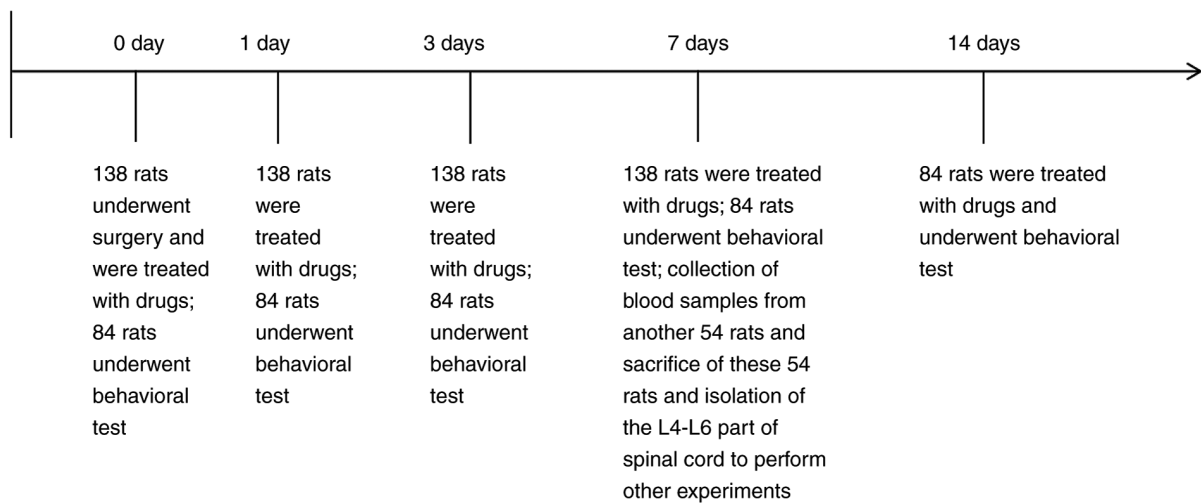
0 day

138 rats underwent surgery and were treated with drugs; 84 rats underwent behavioral test

1 day

138 rats were treated with drugs; 84 rats underwent behavioral test

3 days

138 rats were treated with drugs; 84 rats underwent behavioral test

7 days

138 rats were treated with drugs; 84 rats underwent behavioral test; collection of blood samples from another 54 rats and sacrifice of these 54 rats and isolation of the L4-L6 part of spinal cord to perform other experiments

14 days

84 rats were treated with drugs and underwent behavioral test